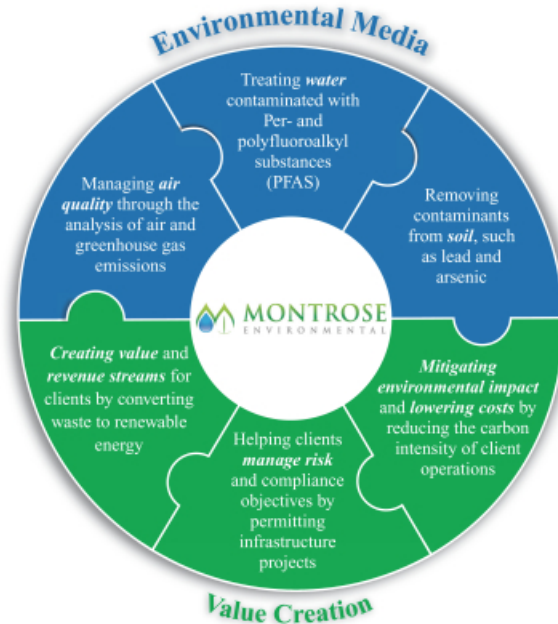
Environmental Media

Treating *water* contaminated with Per- and polyfluoroalkyl substances (PFAS)

Managing *air quality* through the analysis of air and greenhouse gas emissions

Removing contaminants from *soil*, such as lead and arsenic

MONTROSE
ENVIRONMENTAL

*Creating value* and *revenue streams* for clients by converting waste to renewable energy

*Mitigating environmental impact* and *lowering costs* by reducing the carbon intensity of client operations

Helping clients *manage risk* and compliance objectives by permitting infrastructure projects

Value Creation